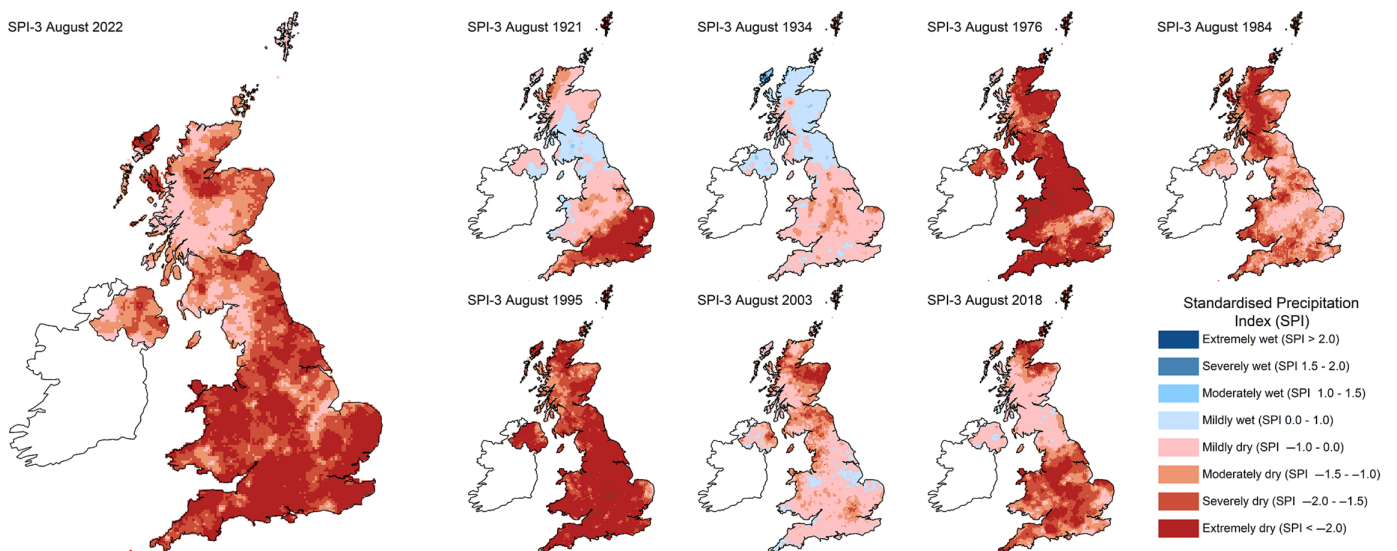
SPI-3 August 2022

SPI-3 August 1921

SPI-3 August 1934

SPI-3 August 1976

SPI-3 August 1984

SPI-3 August 1995

SPI-3 August 2003

SPI-3 August 2018

Standardised Precipitation Index (SPI)

Extremely wet (SPI > 2.0)
Severely wet (SPI 1.5 - 2.0)
Moderately wet (SPI 1.0 - 1.5)
Mildly wet (SPI 0.0 - 1.0)
Mildly dry (SPI –1.0 - 0.0)
Moderately dry (SPI –1.5 - –1.0)
Severely dry (SPI –2.0 - –1.5)
Extremely dry (SPI < –2.0)